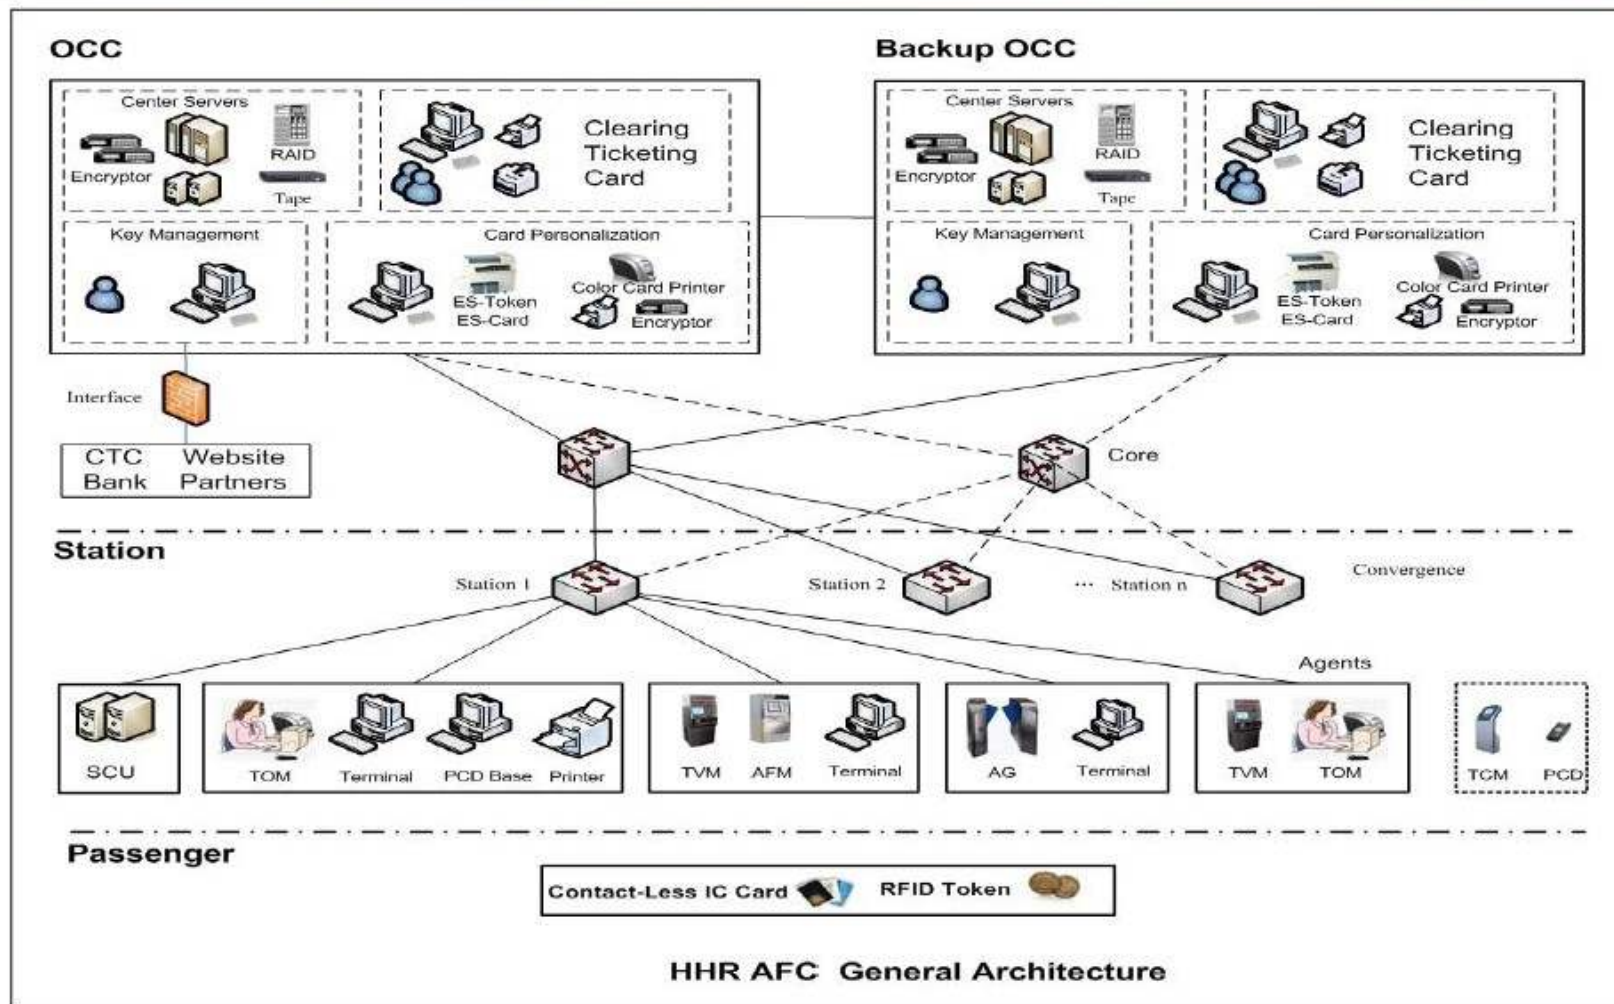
OCC

Center Servers
Encryptor
RAID
Tape

Clearing
Ticketing
Card

Key Management

Card Personalization
ES-Token
ES-Card
Color Card Printer
Encryptor

Backup OCC

Center Servers
Encryptor
RAID
Tape

Clearing
Ticketing
Card

Key Management

Card Personalization
ES-Token
ES-Card
Color Card Printer
Encryptor

Interface

CTC Website
Bank Partners

Core

Station

Station 1
Station 2
··· Station n
Convergence

Agents

SCU

TOM
Terminal
PCD Base
Printer

TVM
AFM
Terminal

AG
Terminal

TVM
TOM

TCM
PCD

Passenger

Contact-Less IC Card
RFID Token

HHR AFC General Architecture